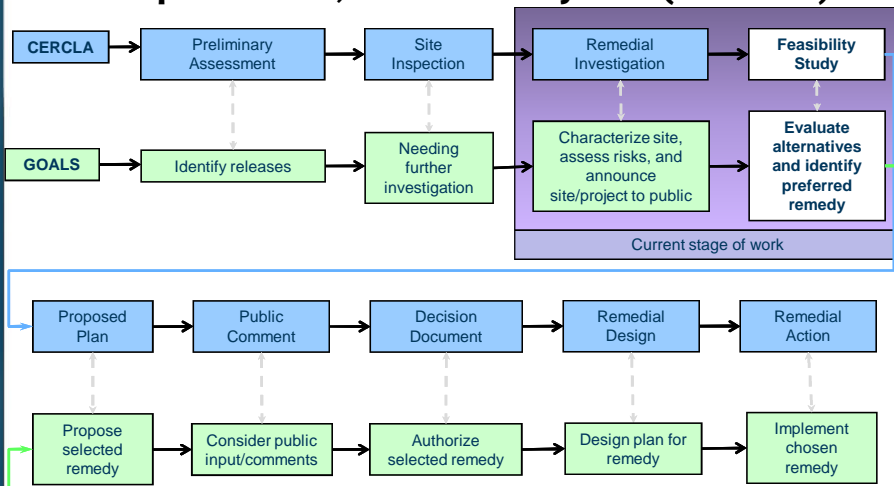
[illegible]

CERCLA

Preliminary Assessment

Site Inspection

Remedial Investigation

Feasibility Study

GOALS

Identify releases

Needing further investigation

Characterize site, assess risks, and announce site/project to public

Evaluate alternatives and identify preferred remedy

Current stage of work

Proposed Plan

Public Comment

Decision Document

Remedial Design

Remedial Action

Propose selected remedy

Consider public input/comments

Authorize selected remedy

Design plan for remedy

Implement chosen remedy